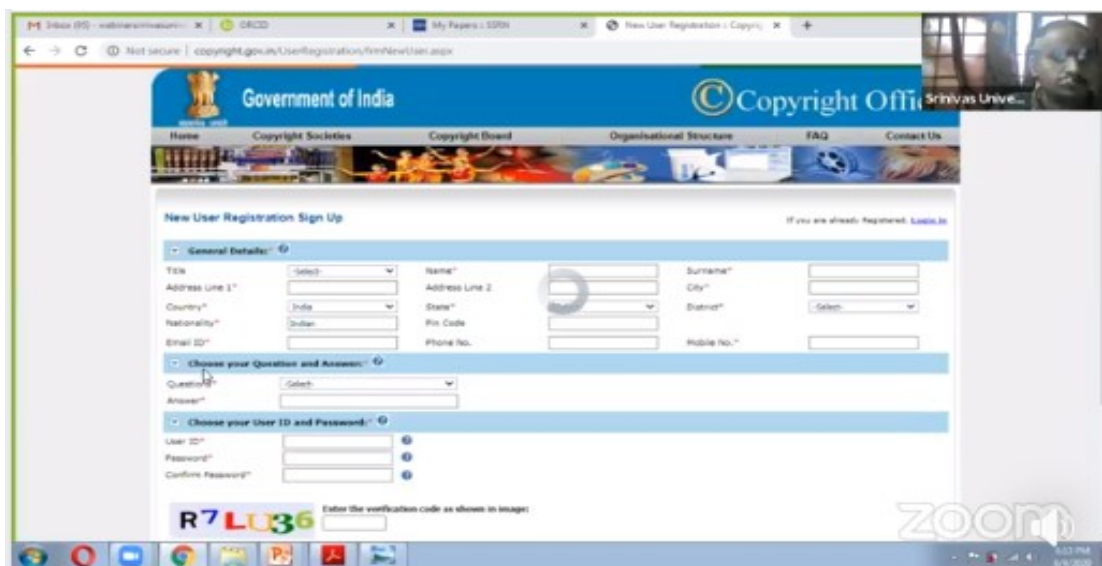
Inbox (95) - webinars@nvasuniv... ×   ORCID   ×   My Papers :: SSRN   ×   New User Registration :: Copyrig ×   +

Not secure | copyright.gov.in/UserRegistration/frmNewUser.aspx

Government of India

©Copyright Offi

Srinivas Unive...

Home   Copyright Societies   Copyright Board   Organisational Structure   FAQ   Contact Us

New User Registration Sign Up

If you are already Registered. Login In

General Details:*

| Title | -Select- | Name* | | Surname* | |
|---|---|---|---|---|---|
| Address Line 1* | | Address Line 2 | | City* | |
| Country* | India | State* | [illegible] | District* | -Select- |
| Nationality* | Indian | Pin Code | | | |
| Email ID* | | Phone No. | | Mobile No.* | |

Choose your Question and Answer:*

Question* -Select-

Answer*

Choose your User ID and Password:*

User ID*

Password*

Confirm Password*

R7LU36

Enter the verification code as shown in image:

ZOOM